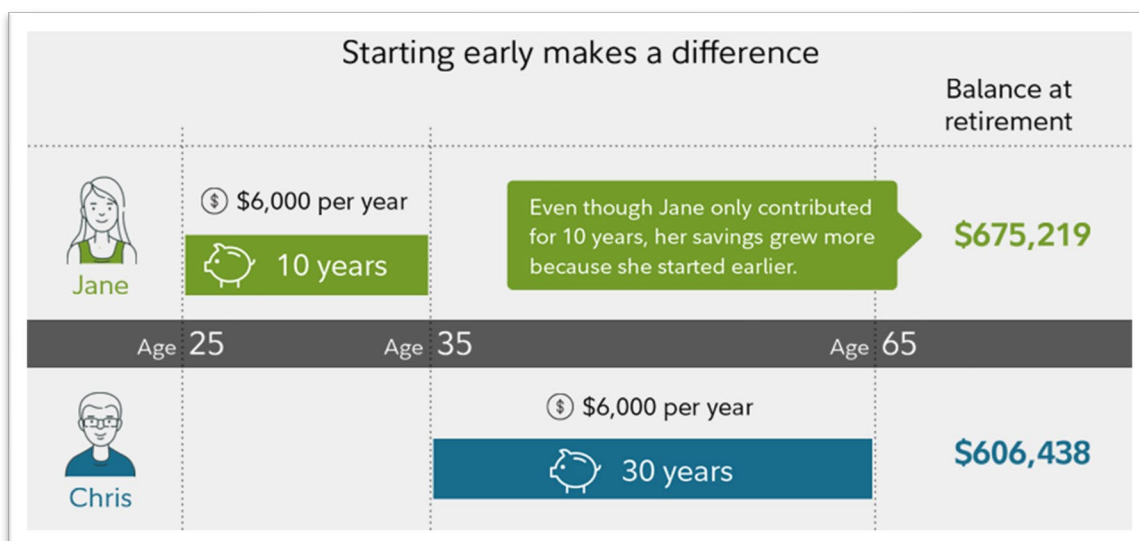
Starting early makes a difference

Balance at retirement

Jane

$ $6,000 per year

10 years

Even though Jane only contributed for 10 years, her savings grew more because she started earlier.

$675,219

Age 25

Age 35

Age 65

Chris

$ $6,000 per year

30 years

$606,438